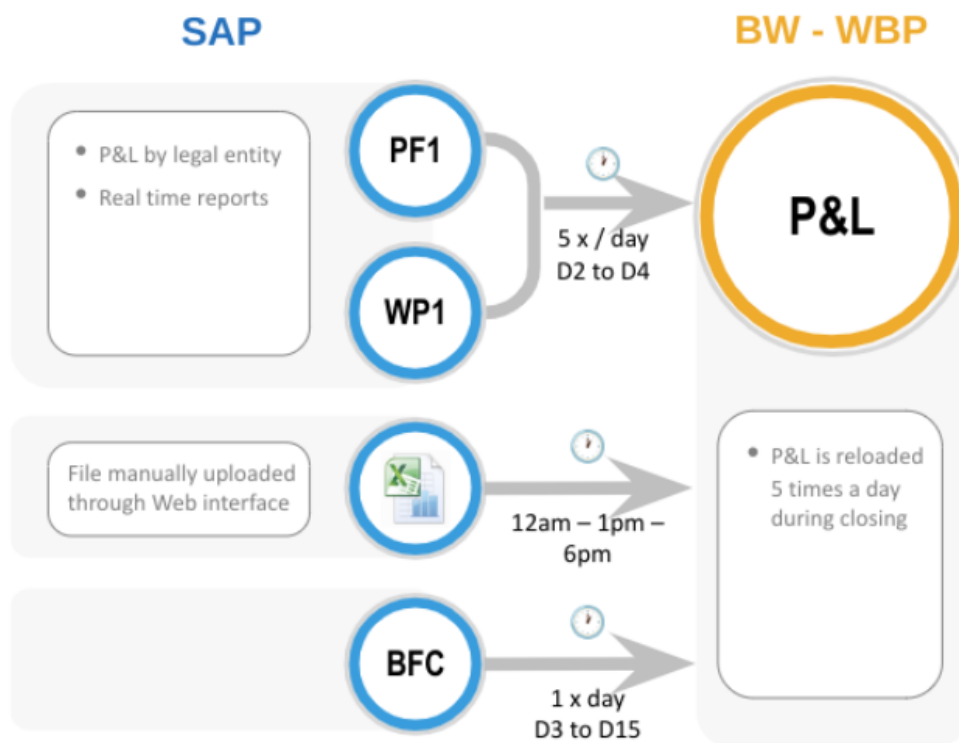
SAP

BW - WBP

• P&L by legal entity
• Real time reports

PF1

WP1

5 x / day
D2 to D4

P&L

File manually uploaded through Web interface

12am – 1pm – 6pm

• P&L is reloaded 5 times a day during closing

BFC

1 x day
D3 to D15